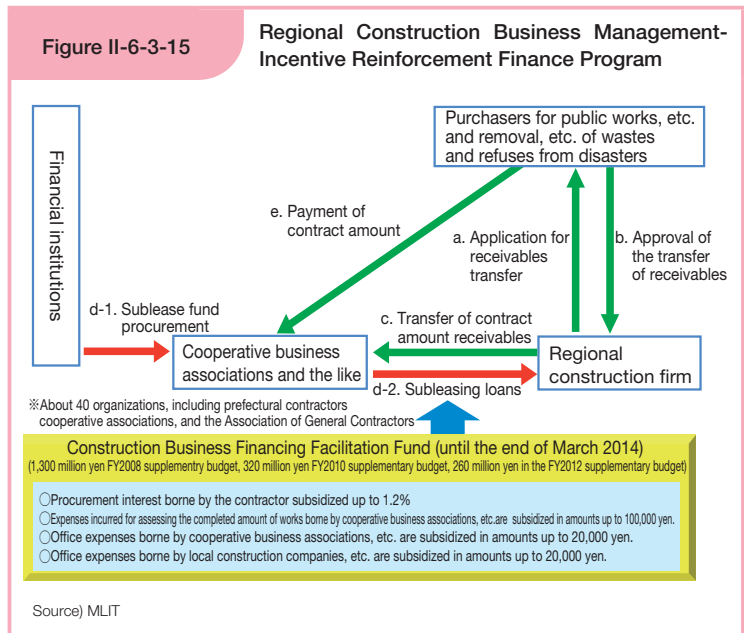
Figure II-6-3-15

Regional Construction Business Management-Incentive Reinforcement Finance Program

Financial institutions

Purchasers for public works, etc. and removal, etc. of wastes and refuses from disasters

e. Payment of contract amount

a. Application for receivables transfer

b. Approval of the transfer of receivables

d-1. Sublease fund procurement

c. Transfer of contract amount receivables

Cooperative business associations and the like

Regional construction firm

d-2. Subleasing loans

※About 40 organizations, including prefectural contractors cooperative associations, and the Association of General Contractors

Construction Business Financing Facilitation Fund (until the end of March 2014)
(1,300 million yen FY2008 supplementry budget, 320 million yen FY2010 supplementary budget, 260 million yen in the FY2012 supplementary budget)

○Procurement interest borne by the contractor subsidized up to 1.2%
○Expenses incurred for assessing the completed amount of works borne by cooperative business associations, etc.are subsidized in amounts up to 100,000 yen.
○Office expenses borne by cooperative business associations, etc. are subsidized in amounts up to 20,000 yen.
○Office expenses borne by local construction companies, etc. are subsidized in amounts up to 20,000 yen.

Source) MLIT